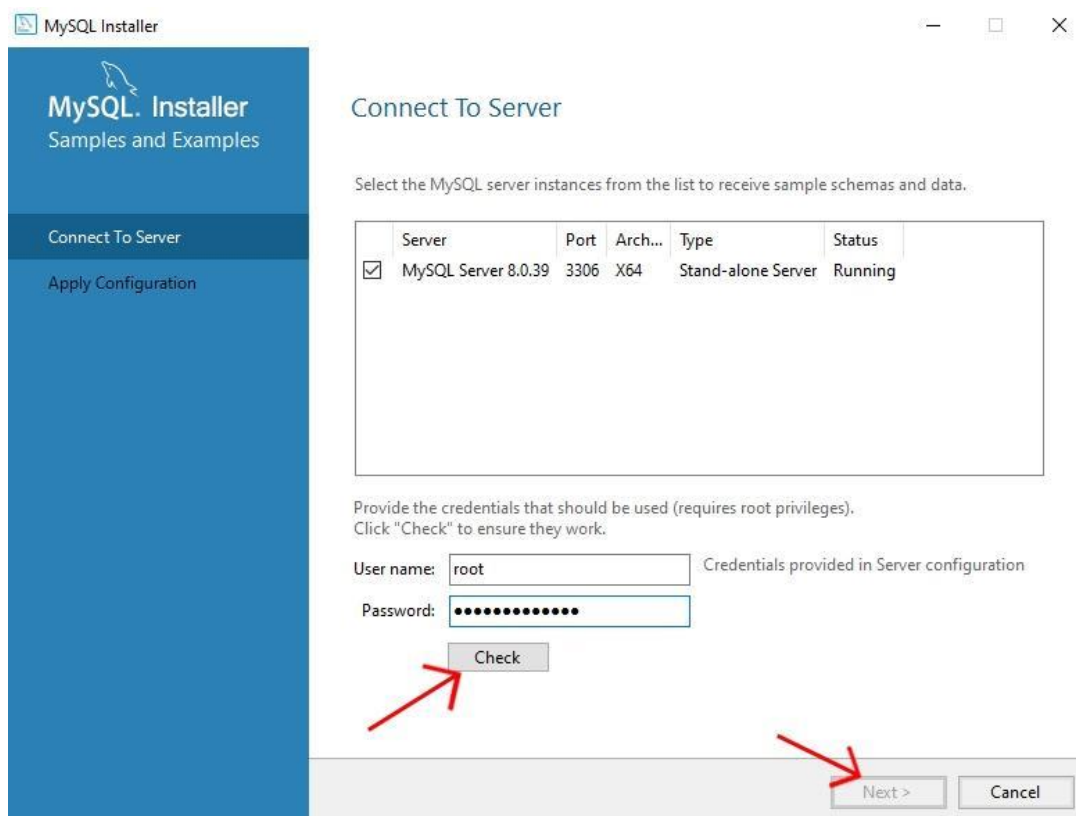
MySQL Installer

MySQL. Installer
Samples and Examples

Connect To Server
Apply Configuration

Connect To Server

Select the MySQL server instances from the list to receive sample schemas and data.

| | Server | Port | Arch... | Type | Status |
|---|---|---|---|---|---|
| ☑ | MySQL Server 8.0.39 | 3306 | X64 | Stand-alone Server | Running |

Provide the credentials that should be used (requires root privileges).
Click "Check" to ensure they work.

User name: root
Credentials provided in Server configuration
Password: •••••••••••••

Check

Next >
Cancel